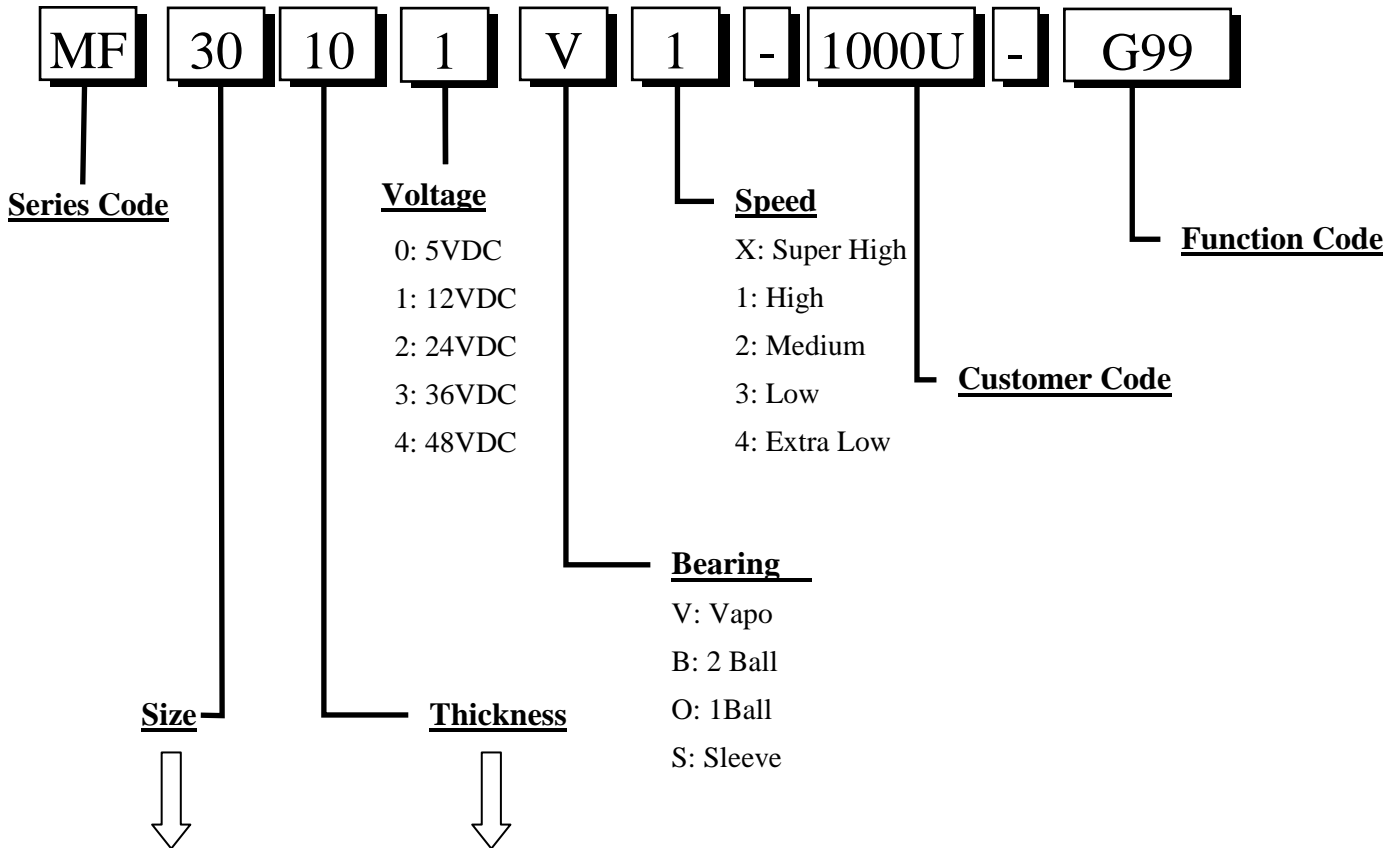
MF 30 10 1 V 1 - 1000U - G99

Series Code

Voltage
0: 5VDC
1: 12VDC
2: 24VDC
3: 36VDC
4: 48VDC

Speed
X: Super High
1: High
2: Medium
3: Low
4: Extra Low

Function Code

Customer Code

Bearing
V: Vapo
B: 2 Ball
O: 1Ball
S: Sleeve

Size

Thickness